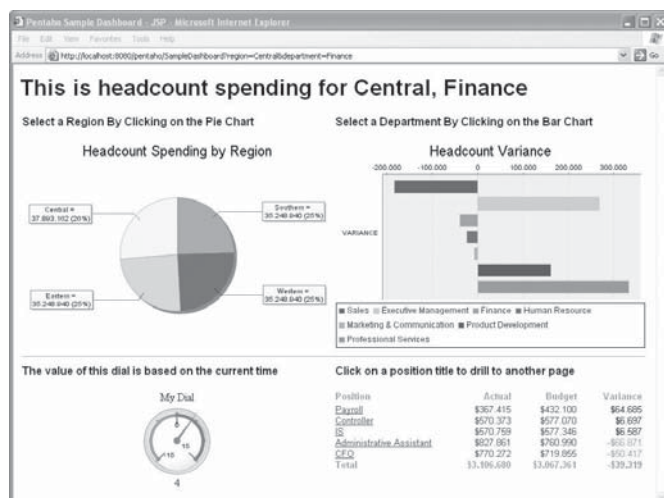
Pentaho Sample Dashboard - JSP - Microsoft Internet Explorer

File Edit View Favorites Tools Help

Address http://localhost:8080/pentaho/SampleDashboard?region=Central&department=Finance

Go

This is headcount spending for Central, Finance

Select a Region By Clicking on the Pie Chart

Headcount Spending by Region

Central = 37,893,102 (26%)

Southern = 35,248,840 (25%)

Eastern = 35,248,840 (25%)

Western = 35,248,840 (25%)

Select a Department By Clicking on the Bar Chart

Headcount Variance

-200,000 -100,000 0 100,000 200,000 300,000

VARIANCE

Sales Executive Management Finance Human Resource Marketing & Communication Product Development Professional Services

The value of this dial is based on the current time

My Dial

4

Click on a position title to drill to another page

| Position | Actual | Budget | Variance |
|---|---|---|---|
| Payroll | $367,415 | $432,100 | $64,685 |
| Controller | $570,373 | $577,070 | $6,697 |
| IS | $570,759 | $577,346 | $6,587 |
| Administrative Assistant | $827,861 | $760,990 | -$66,871 |
| CFO | $770,272 | $719,855 | -$50,417 |
| Total | $3,106,680 | $3,067,361 | -$39,319 |